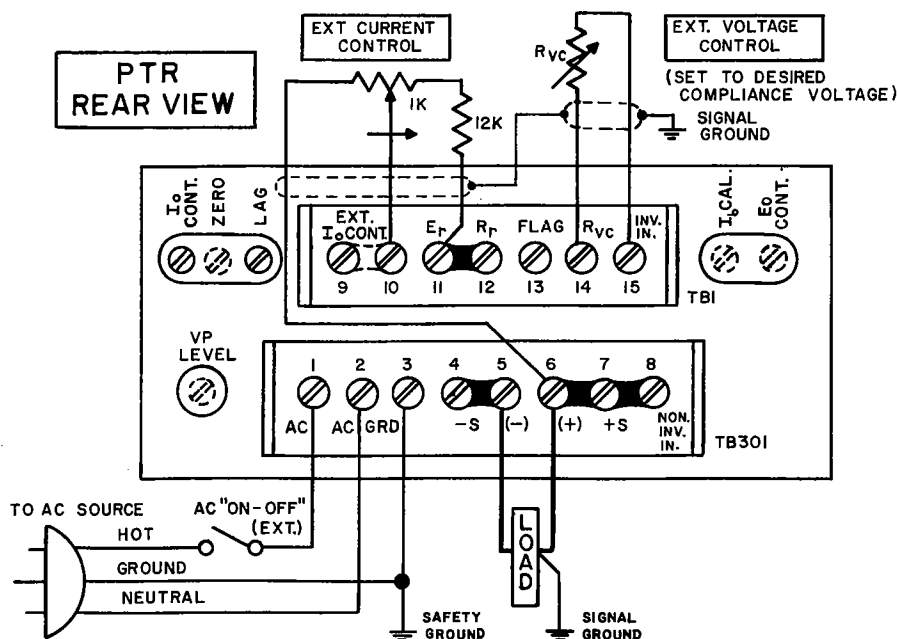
PTR
REAR VIEW

EXT CURRENT CONTROL

1K

12K

$R_{VC}$

EXT. VOLTAGE CONTROL

(SET TO DESIRED COMPLIANCE VOLTAGE)

SIGNAL GROUND

$I_o$ CONT.

ZERO

LAG

EXT. $I_o$ CONT.

$E_r$

$R_r$

FLAG

$R_{VC}$

INV. IN.

$I_o$ CAL.

$E_o$ CONT.

9

10

11

12

13

14

15

TB1

VP LEVEL

1

2

3

4

5

6

7

8

AC

AC

GRD

$-S$

$(-)$

$(+)$

$+S$

NON. INV. IN.

TB301

TO AC SOURCE

HOT

GROUND

NEUTRAL

AC "ON-OFF" (EXT.)

LOAD

SAFETY GROUND

SIGNAL GROUND